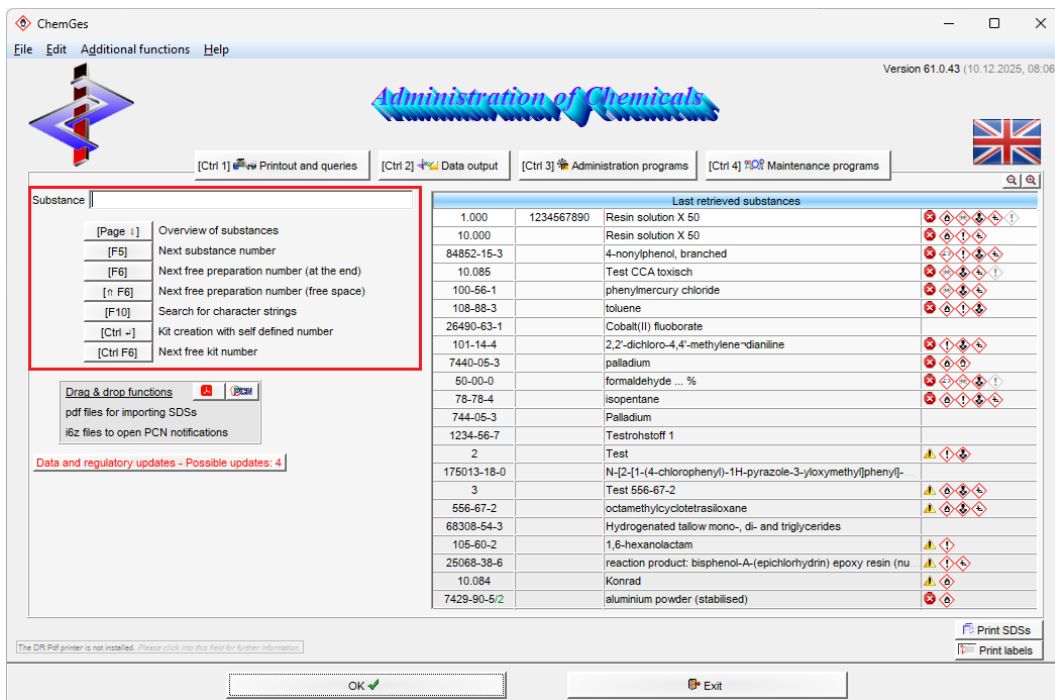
ChemGes

File Edit Additional functions Help

Version 61.0.43 (10.12.2025, 08:06

Administration of Chemicals

[Ctrl 1] Printout and queries | [Ctrl 2] Data output | [Ctrl 3] Administration programs | [Ctrl 4] Maintenance programs

Substance

[Page ↓] Overview of substances
[F5] Next substance number
[F6] Next free preparation number (at the end)
[⇑ F6] Next free preparation number (free space)
[F10] Search for character strings
[Ctrl ↵] Kit creation with self defined number
[Ctrl F6] Next free kit number

Drag & drop functions
pdf files for importing SDSs
i6z files to open PCN notifications

Data and regulatory updates - Possible updates: 4

Last retrieved substances

| | | |
|---|---|---|
| 1.000 | 1234567890 | Resin solution X 50 |
| 10.000 | | Resin solution X 50 |
| 84852-15-3 | | 4-nonylphenol, branched |
| 10.085 | | Test CCA toxisch |
| 100-56-1 | | phenylmercury chloride |
| 108-88-3 | | toluene |
| 26490-63-1 | | Cobalt(II) fluoborate |
| 101-14-4 | | 2,2'-dichloro-4,4'-methylene¬dianiline |
| 7440-05-3 | | palladium |
| 50-00-0 | | formaldehyde ... % |
| 78-78-4 | | isopentane |
| 744-05-3 | | Palladium |
| 1234-56-7 | | Testrohstoff 1 |
| 2 | | Test |
| 175013-18-0 | | N-[2-[1-(4-chlorophenyl)-1H-pyrazole-3-yloxymethyl]phenyl]- |
| 3 | | Test 556-67-2 |
| 556-67-2 | | octamethylcyclotetrasiloxane |
| 68308-54-3 | | Hydrogenated tallow mono-, di- and triglycerides |
| 105-60-2 | | 1,6-hexanolactam |
| 25068-38-6 | | reaction product: bisphenol-A-(epichlorhydrin) epoxy resin (nu |
| 10.084 | | Konrad |
| 7429-90-5/2 | | aluminium powder (stabilised) |

Print SDSs
Print labels

The DR Pdf printer is not installed. Please click into this field for further information.

OK
Exit